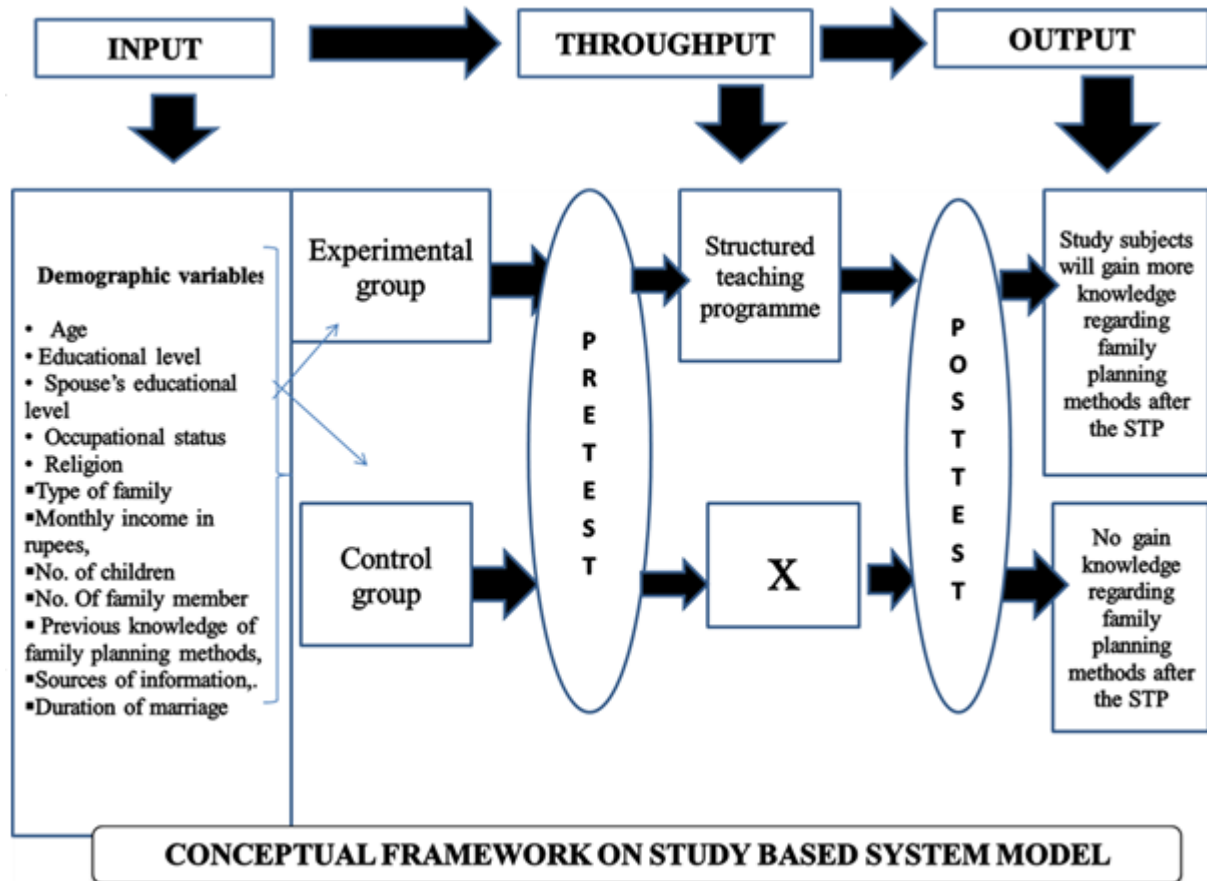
INPUT

THROUGHPUT

OUTPUT

Demographic variables

• Age
• Educational level
• Spouse's educational level
• Occupational status
• Religion
▪Type of family
▪Monthly income in rupees,
▪No. of children
▪No. Of family member
▪ Previous knowledge of family planning methods,
▪Sources of information,.
▪Duration of marriage

Experimental group

Control group

PRETEST

Structured teaching programme

X

POSTTEST

Study subjects will gain more knowledge regarding family planning methods after the STP

No gain knowledge regarding family planning methods after the STP

CONCEPTUAL FRAMEWORK ON STUDY BASED SYSTEM MODEL